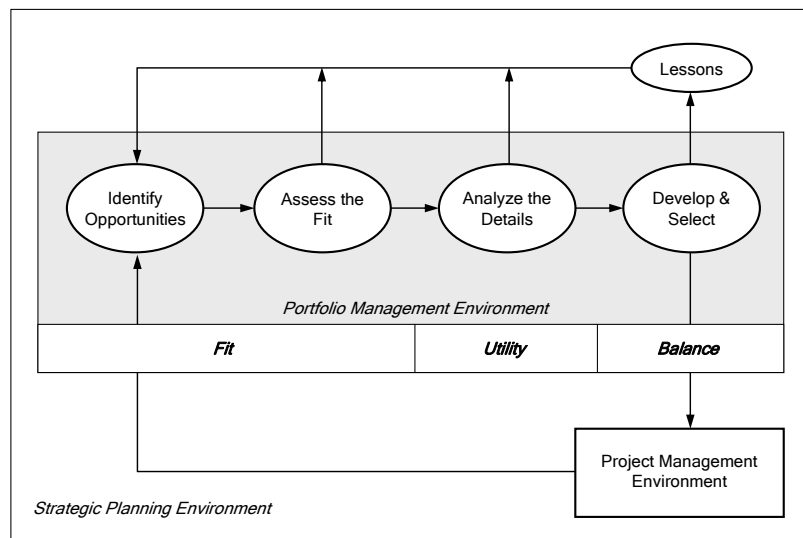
Lessons

Identify Opportunities

Assess the Fit

Analyze the Details

Develop & Select

*Portfolio Management Environment*

| *Fit* | *Utility* | *Balance* |
|---|---|---|

Project Management Environment

*Strategic Planning Environment*